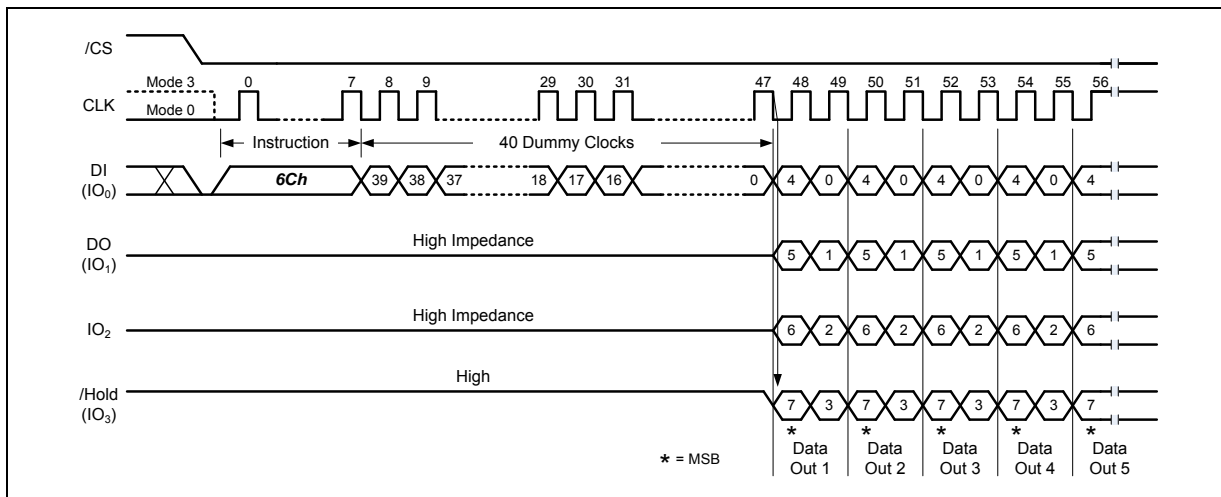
/CS

Mode 3
Mode 0
CLK
0 7 8 9 29 30 31 47 48 49 50 51 52 53 54 55 56

Instruction
40 Dummy Clocks

DI
($IO_0$)
6Ch
39 38 37 18 17 16 0 4 0 4 0 4 0 4 0 4

DO
($IO_1$)
High Impedance
5 1 5 1 5 1 5 1 5

$IO_2$
High Impedance
6 2 6 2 6 2 6 2 6

/Hold
($IO_3$)
High
7 3 7 3 7 3 7 3 7

* = MSB

*
Data
Out 1
*
Data
Out 2
*
Data
Out 3
*
Data
Out 4
*
Data
Out 5